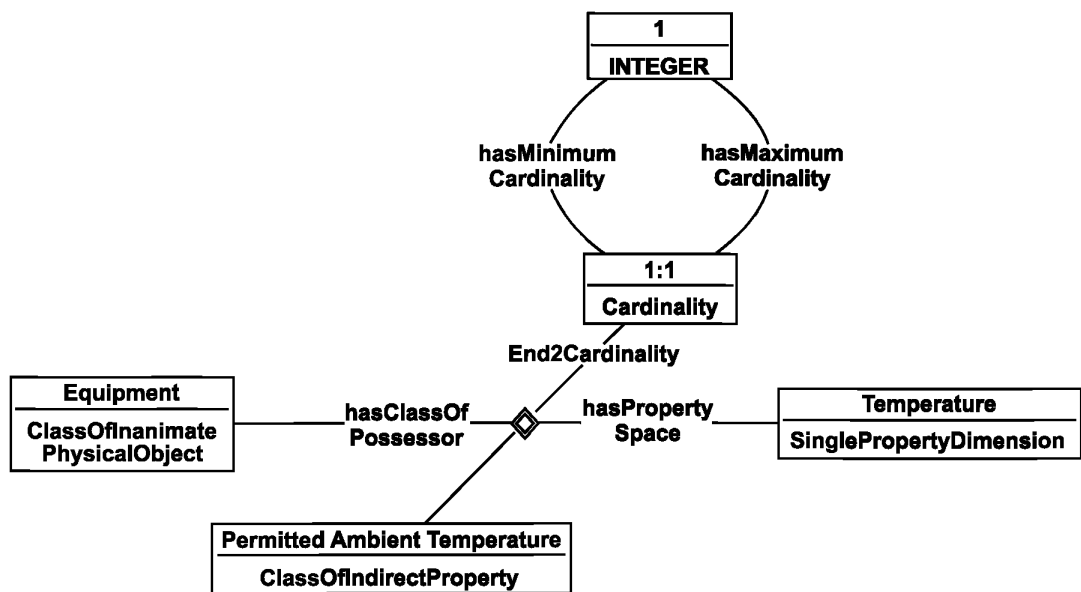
1
INTEGER

hasMinimum Cardinality

hasMaximum Cardinality

1:1
Cardinality

End2Cardinality

Equipment
ClassOfInanimate PhysicalObject

hasClassOf Possessor

hasProperty Space

Temperature
SinglePropertyDimension

Permitted Ambient Temperature
ClassOfIndirectProperty